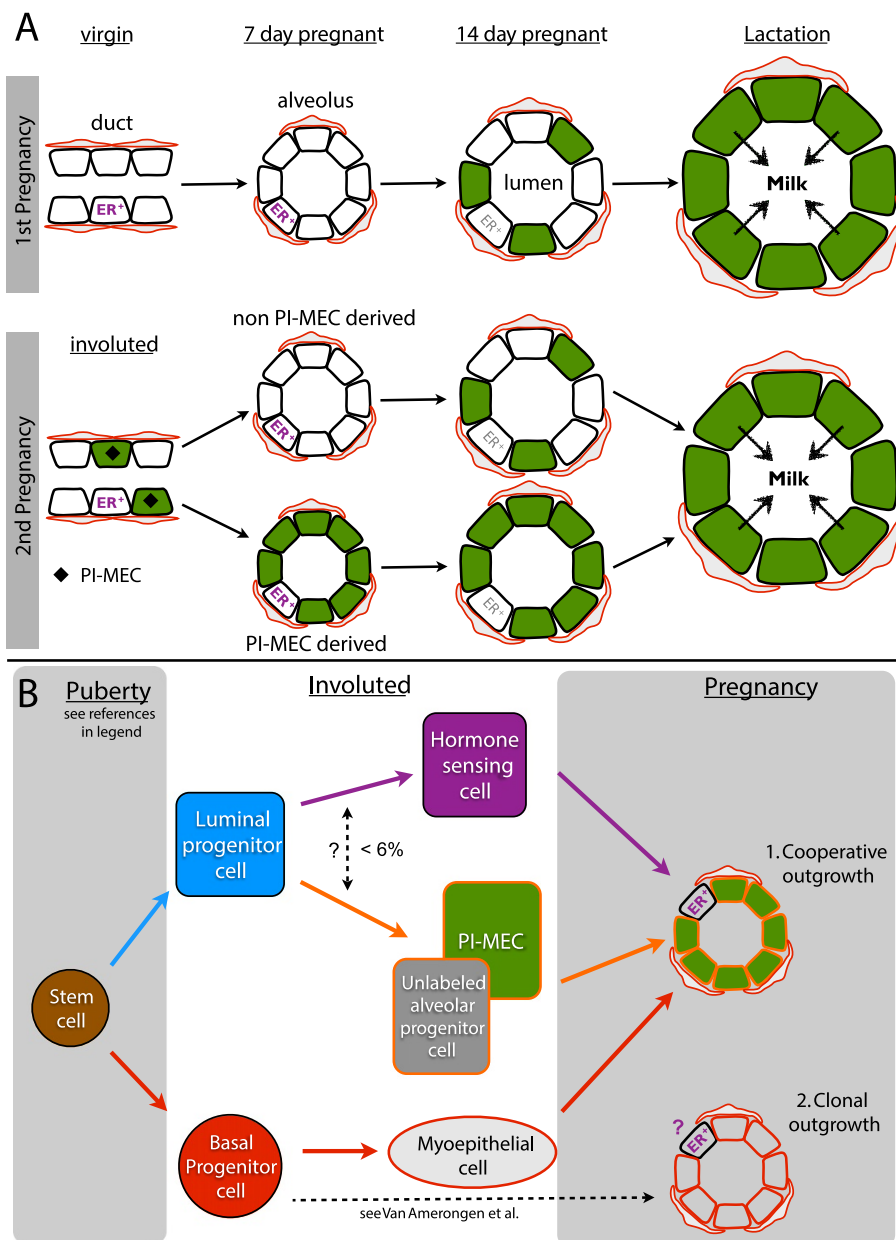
A

virgin

7 day pregnant

14 day pregnant

Lactation

1st Pregnancy

duct

$ER^+$

alveolus

$ER^+$

lumen

$ER^+$

Milk

2nd Pregnancy

involuted

$ER^+$

◆ PI-MEC

non PI-MEC derived

$ER^+$

$ER^+$

Milk

$ER^+$

$ER^+$

PI-MEC derived

B

Puberty

see references in legend

Involuted

Pregnancy

Hormone sensing cell

Luminal progenitor cell

? < 6%

1. Cooperative outgrowth

$ER^+$

PI-MEC

Unlabeled alveolar progenitor cell

Stem cell

2. Clonal outgrowth

?

$ER^+$

Basal Progenitor cell

Myoepithelial cell

see Van Amerongen et al.